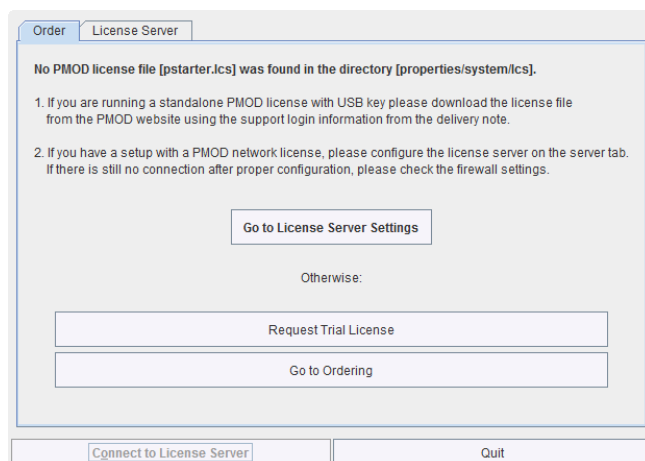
Order License Server

No PMOD license file [pstarter.lcs] was found in the directory [properties/system/lcs].

1. If you are running a standalone PMOD license with USB key please download the license file from the PMOD website using the support login information from the delivery note.

2. If you have a setup with a PMOD network license, please configure the license server on the server tab. If there is still no connection after proper configuration, please check the firewall settings.

Go to License Server Settings

Otherwise:

Request Trial License

Go to Ordering

Connect to License Server

Quit